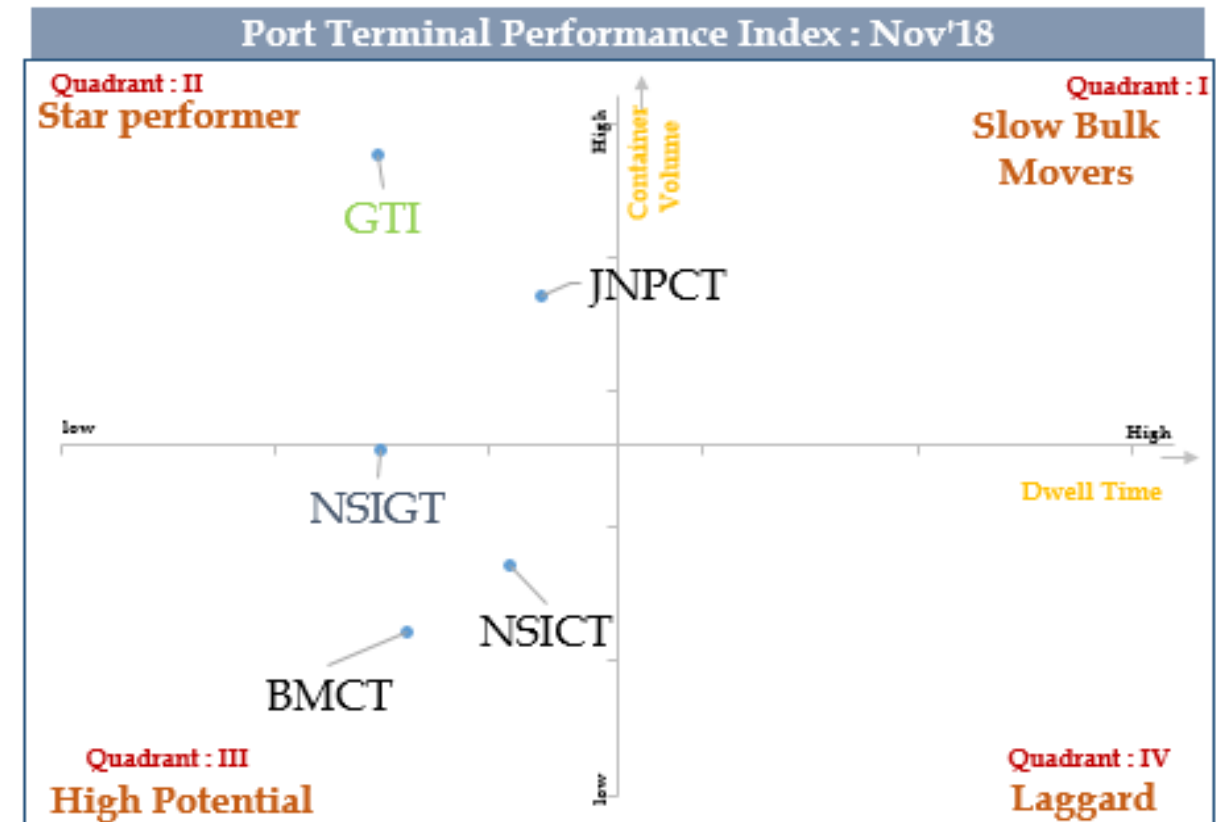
Port Terminal Performance Index : Nov'18

Quadrant : II
Star performer

Quadrant : I
Slow Bulk Movers

High
Container Volume

GTI

JNPCT

low

High

Dwell Time

NSIGT

NSICT

BMCT

low

Quadrant : III
High Potential

Quadrant : IV
Laggard